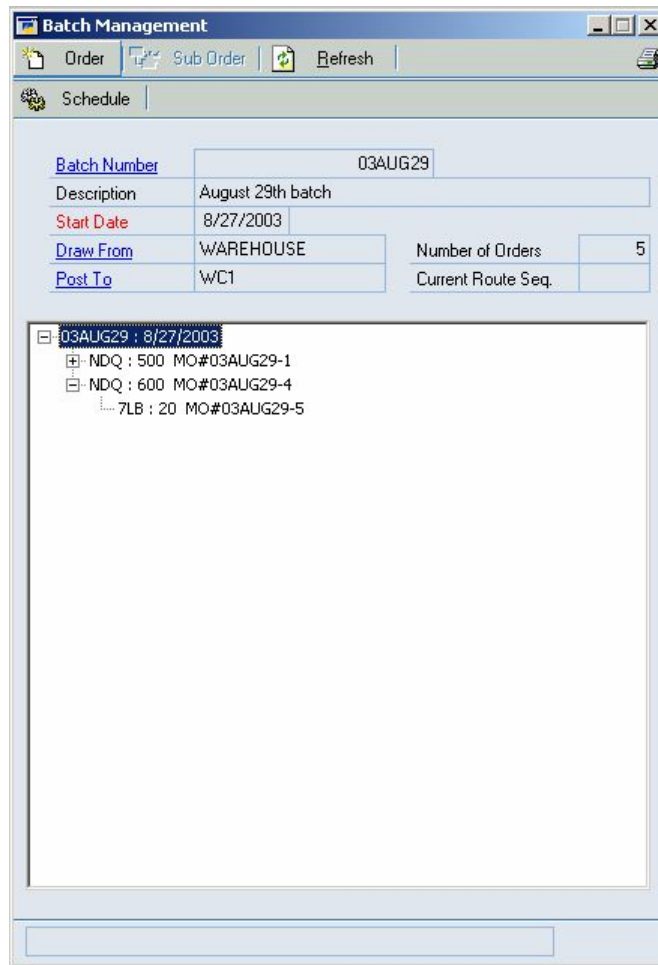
Batch Management

Order | Sub Order | Refresh

Schedule

| Batch Number | 03AUG29 | | |
|---|---|---|---|
| Description | August 29th batch | | |
| Start Date | 8/27/2003 | | |
| Draw From | WAREHOUSE | Number of Orders | 5 |
| Post To | WC1 | Current Route Seq. | |

03AUG29 : 8/27/2003
NDQ : 500 MO#03AUG29-1
NDQ : 600 MO#03AUG29-4
7LB : 20 MO#03AUG29-5